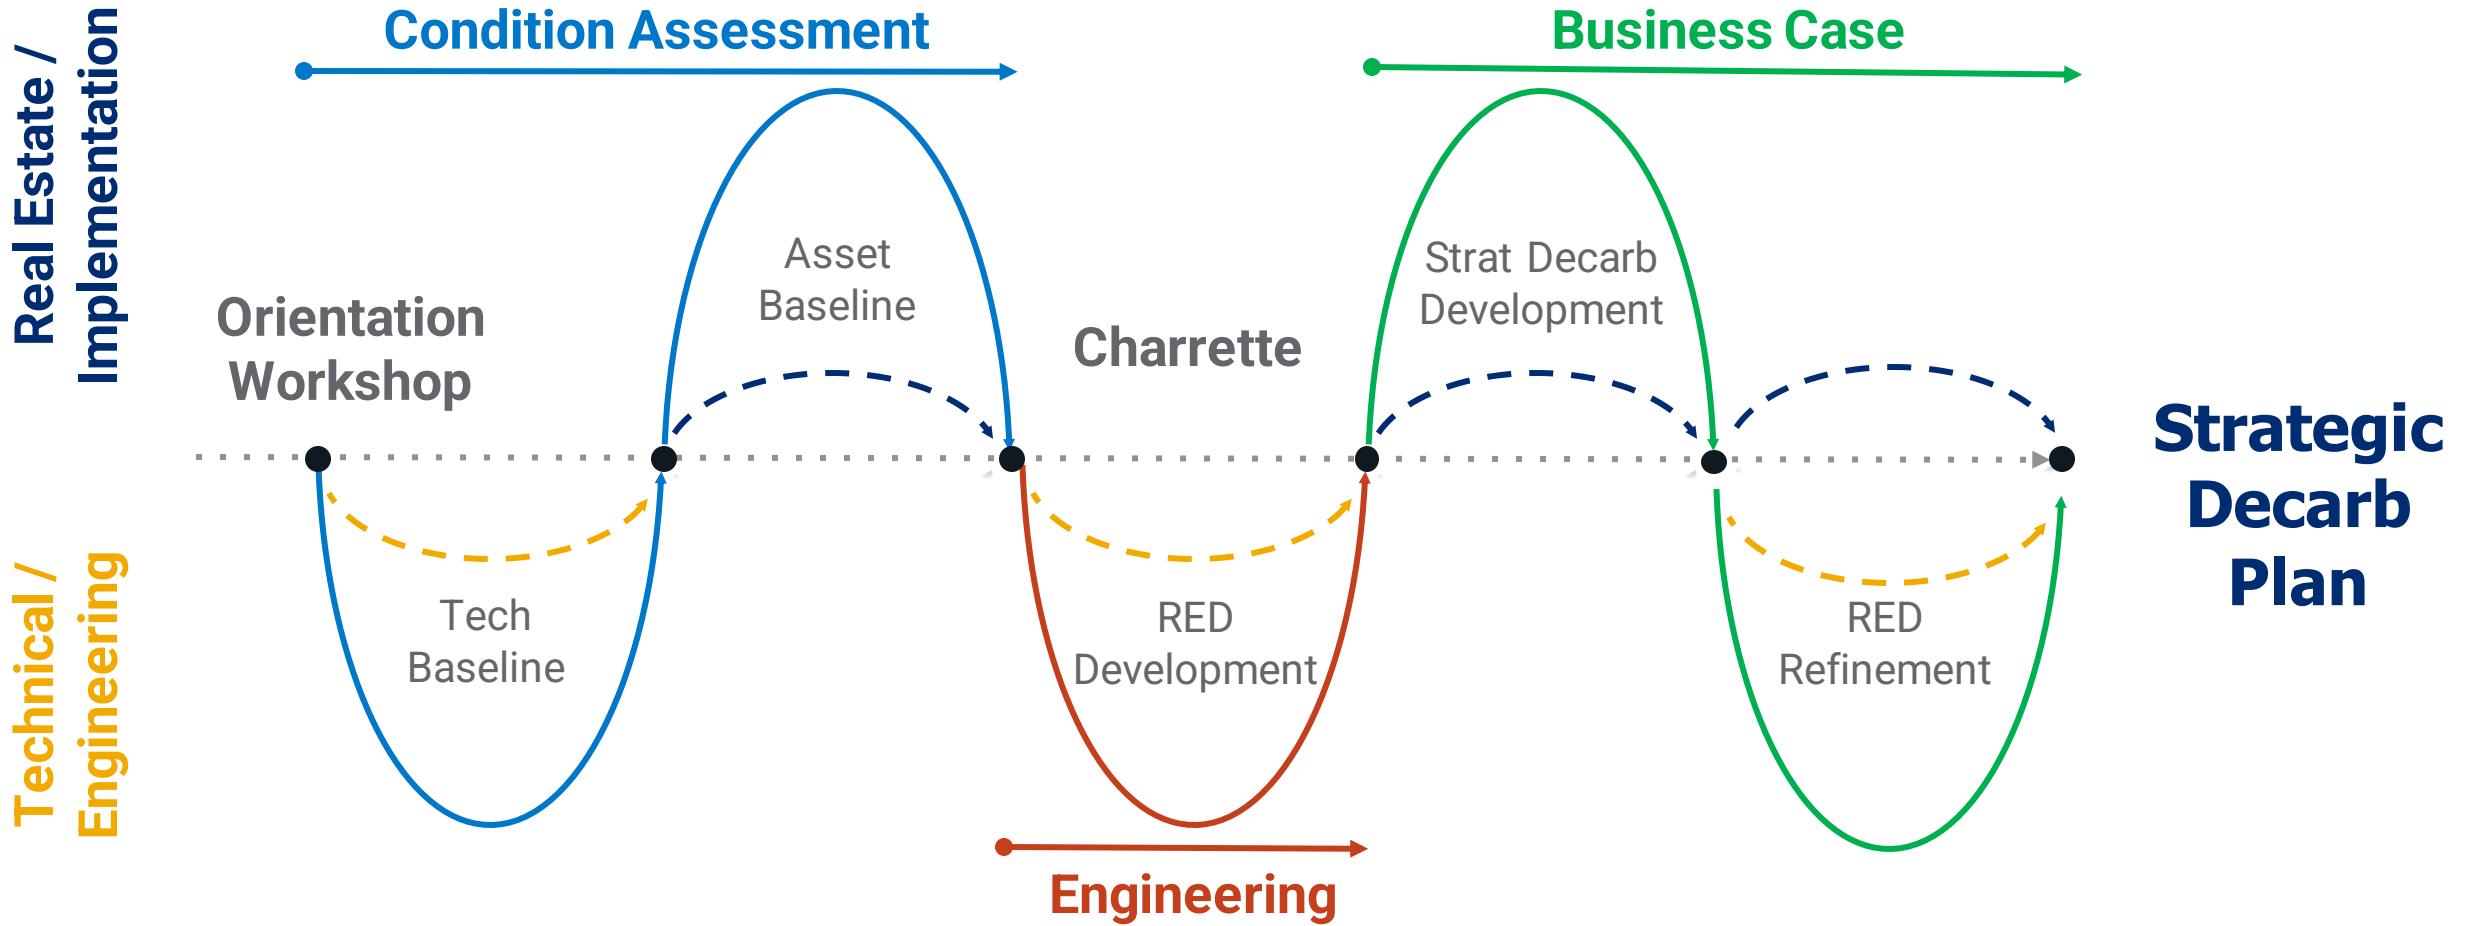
Real Estate / Implementation

Condition Assessment

Business Case

Asset Baseline

Strat Decarb Development

Orientation Workshop

Charrette

Strategic Decarb Plan

Tech Baseline

RED Development

RED Refinement

Technical / Engineering

Engineering